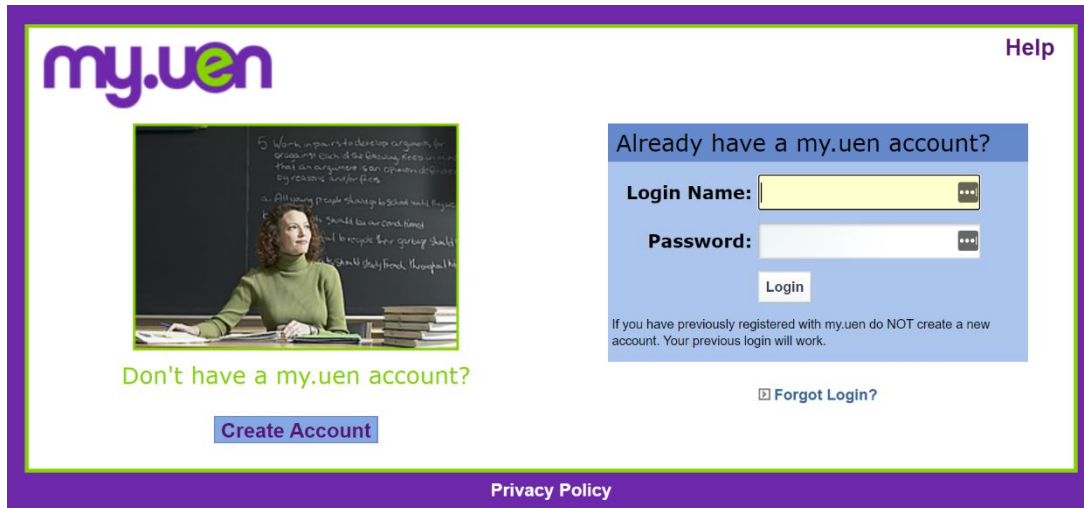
my.uen

Help

5 Work in pairs to develop arguments for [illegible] each of the following. Keep in mind that an argument is an opinion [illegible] by reasons and/or facts.

a. All young people should go to school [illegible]
b. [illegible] should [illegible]
c. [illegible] be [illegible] for garbage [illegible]
d. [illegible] should study French throughout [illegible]

Don't have a my.uen account?

Create Account

Already have a my.uen account?

Login Name:

Password:

Login

If you have previously registered with my.uen do NOT create a new account. Your previous login will work.

Forgot Login?

Privacy Policy